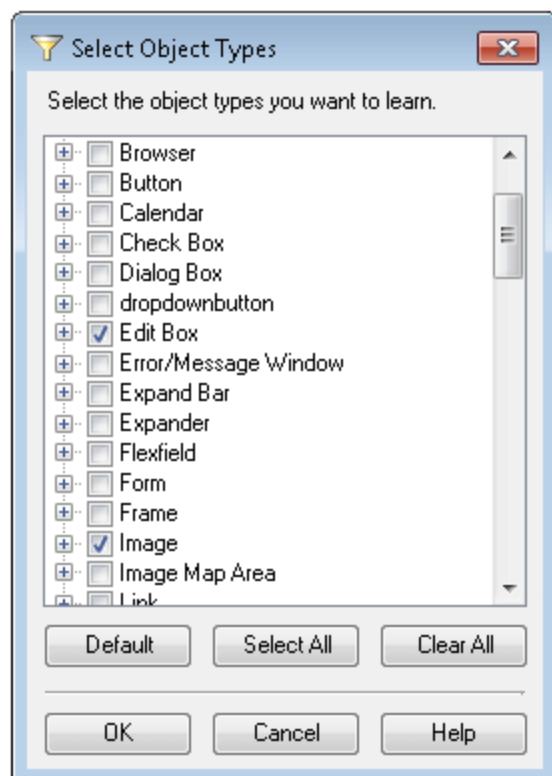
Select Object Types

Select the object types you want to learn.

Browser
Button
Calendar
Check Box
Dialog Box
dropdownbutton
Edit Box
Error/Message Window
Expand Bar
Expander
Flexfield
Form
Frame
Image
Image Map Area
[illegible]

Default
Select All
Clear All

OK
Cancel
Help